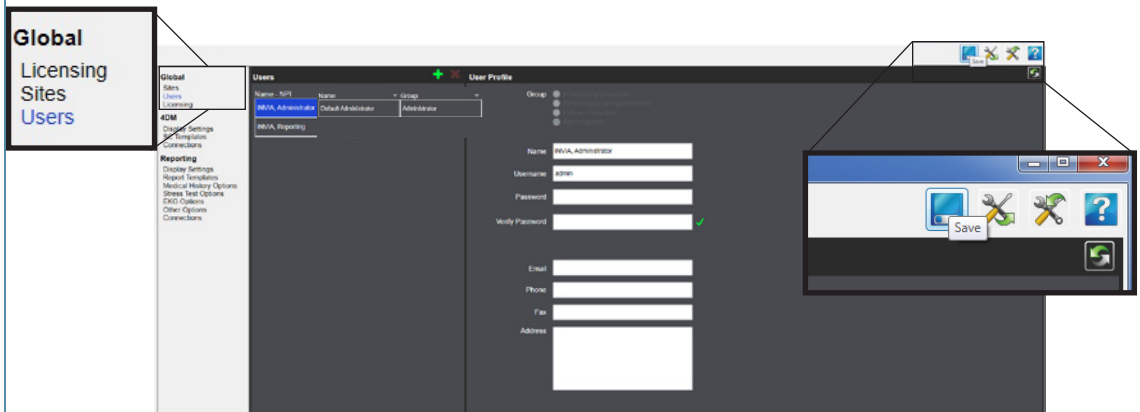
Global
Licensing
Sites
Users

Global
Sites
Users
Licensing
4DM
Display Settings
SC Templates
Connections
Reporting
Display Settings
Report Templates
Medical History Options
Stress Test Options
EKG Options
Other Options
Connections

Users
Name - NPI
Name
Group
INVIA, Administrator
Default Administrator
Administrator
INVIA, Reporting

User Profile
Group
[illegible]
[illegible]
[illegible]
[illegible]
Name INVIA, Administrator
Username admin
Password
Verify Password
Email
Phone
Fax
Address

Save

Save